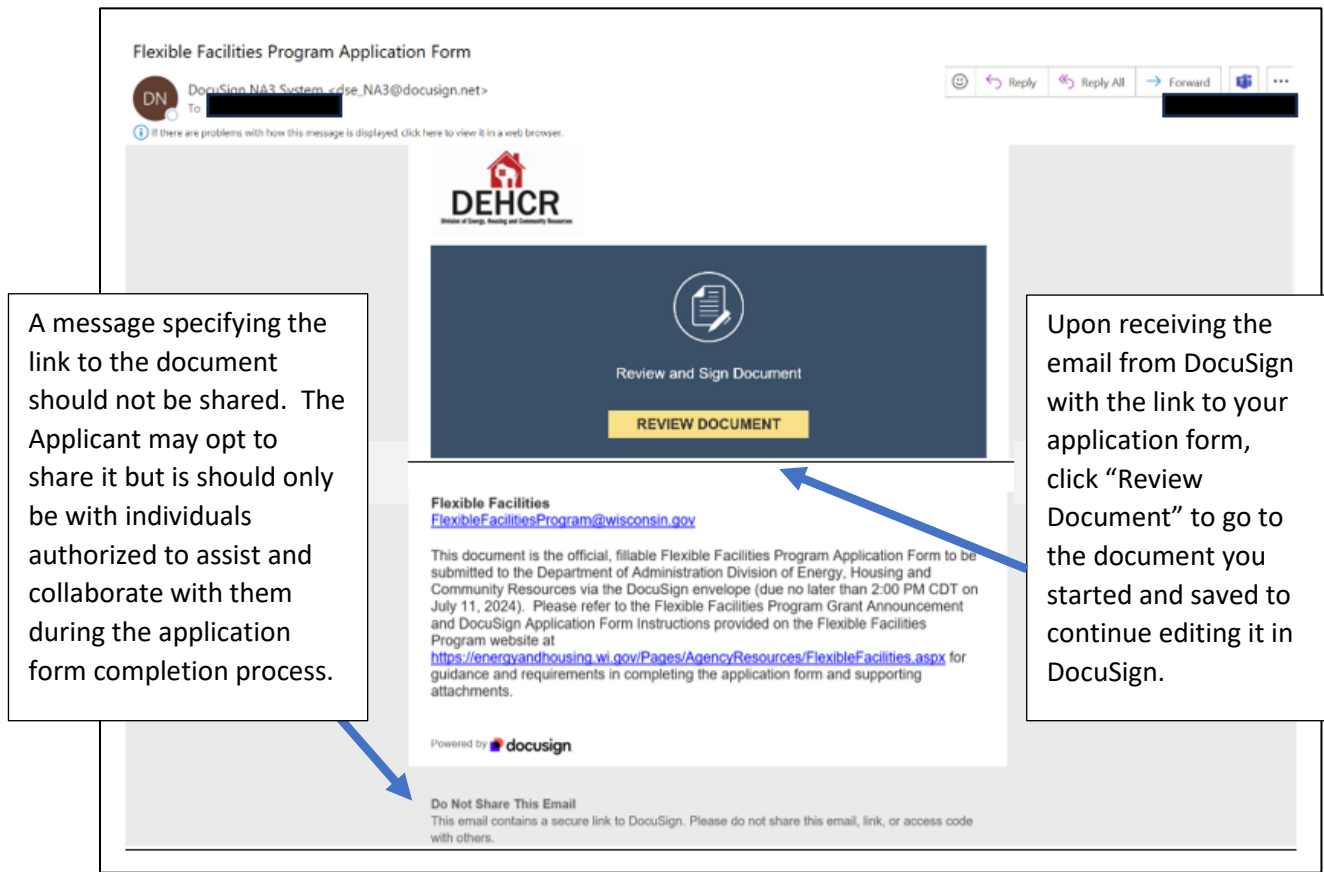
Flexible Facilities Program Application Form

DN DocuSign NA3 System <dse_NA3@docusign.net>
To

Reply Reply All Forward ...

If there are problems with how this message is displayed, click here to view it in a web browser.

DEHCR
Division of Energy, Housing and Community Resources

Review and Sign Document

REVIEW DOCUMENT

A message specifying the link to the document should not be shared. The Applicant may opt to share it but is should only be with individuals authorized to assist and collaborate with them during the application form completion process.

Upon receiving the email from DocuSign with the link to your application form, click "Review Document" to go to the document you started and saved to continue editing it in DocuSign.

Flexible Facilities
FlexibleFacilitiesProgram@wisconsin.gov

This document is the official, fillable Flexible Facilities Program Application Form to be submitted to the Department of Administration Division of Energy, Housing and Community Resources via the DocuSign envelope (due no later than 2:00 PM CDT on July 11, 2024). Please refer to the Flexible Facilities Program Grant Announcement and DocuSign Application Form Instructions provided on the Flexible Facilities Program website at https://energyandhousing.wi.gov/Pages/AgencyResources/FlexibleFacilities.aspx for guidance and requirements in completing the application form and supporting attachments.

Powered by docusign

Do Not Share This Email
This email contains a secure link to DocuSign. Please do not share this email, link, or access code with others.